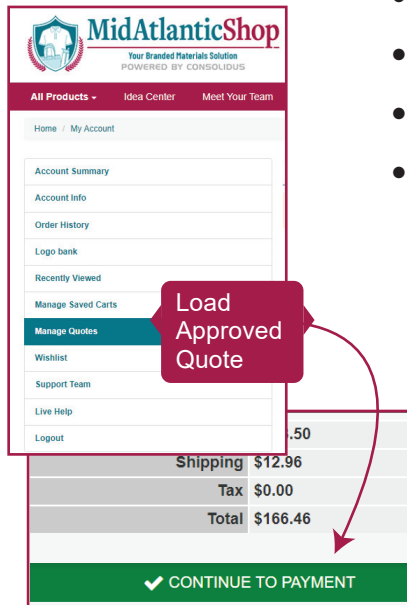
MidAtlanticShop
Your Branded Materials Solution
POWERED BY CONSOLIDUS

All Products
Idea Center
Meet Your Team

Home / My Account

Account Summary
Account Info
Order History
Logo bank
Recently Viewed
Manage Saved Carts
Manage Quotes
Wishlist
Support Team
Live Help
Logout

Load Approved Quote

| | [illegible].50 |
|---|---|
| Shipping | $12.96 |
| Tax | $0.00 |
| Total | $166.46 |

CONTINUE TO PAYMENT